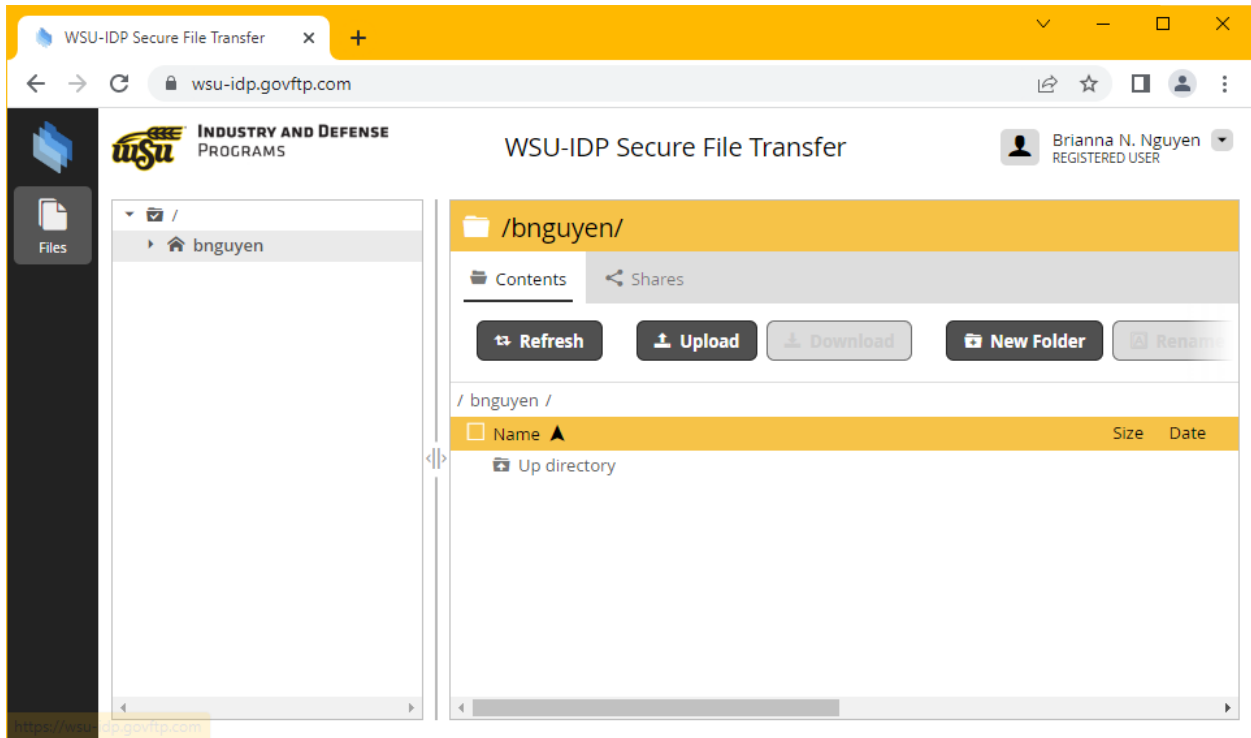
WSU-IDP Secure File Transfer

wsu-idp.govftp.com

Files

WSU INDUSTRY AND DEFENSE PROGRAMS

WSU-IDP Secure File Transfer

Brianna N. Nguyen
REGISTERED USER

/
bnguyen

/bnguyen/

Contents
Shares

Refresh
Upload
Download
New Folder
Renam

/ bnguyen /

| Name | Size | Date |
|---|---|---|
| Up directory | | |

https://wsu-idp.govftp.com